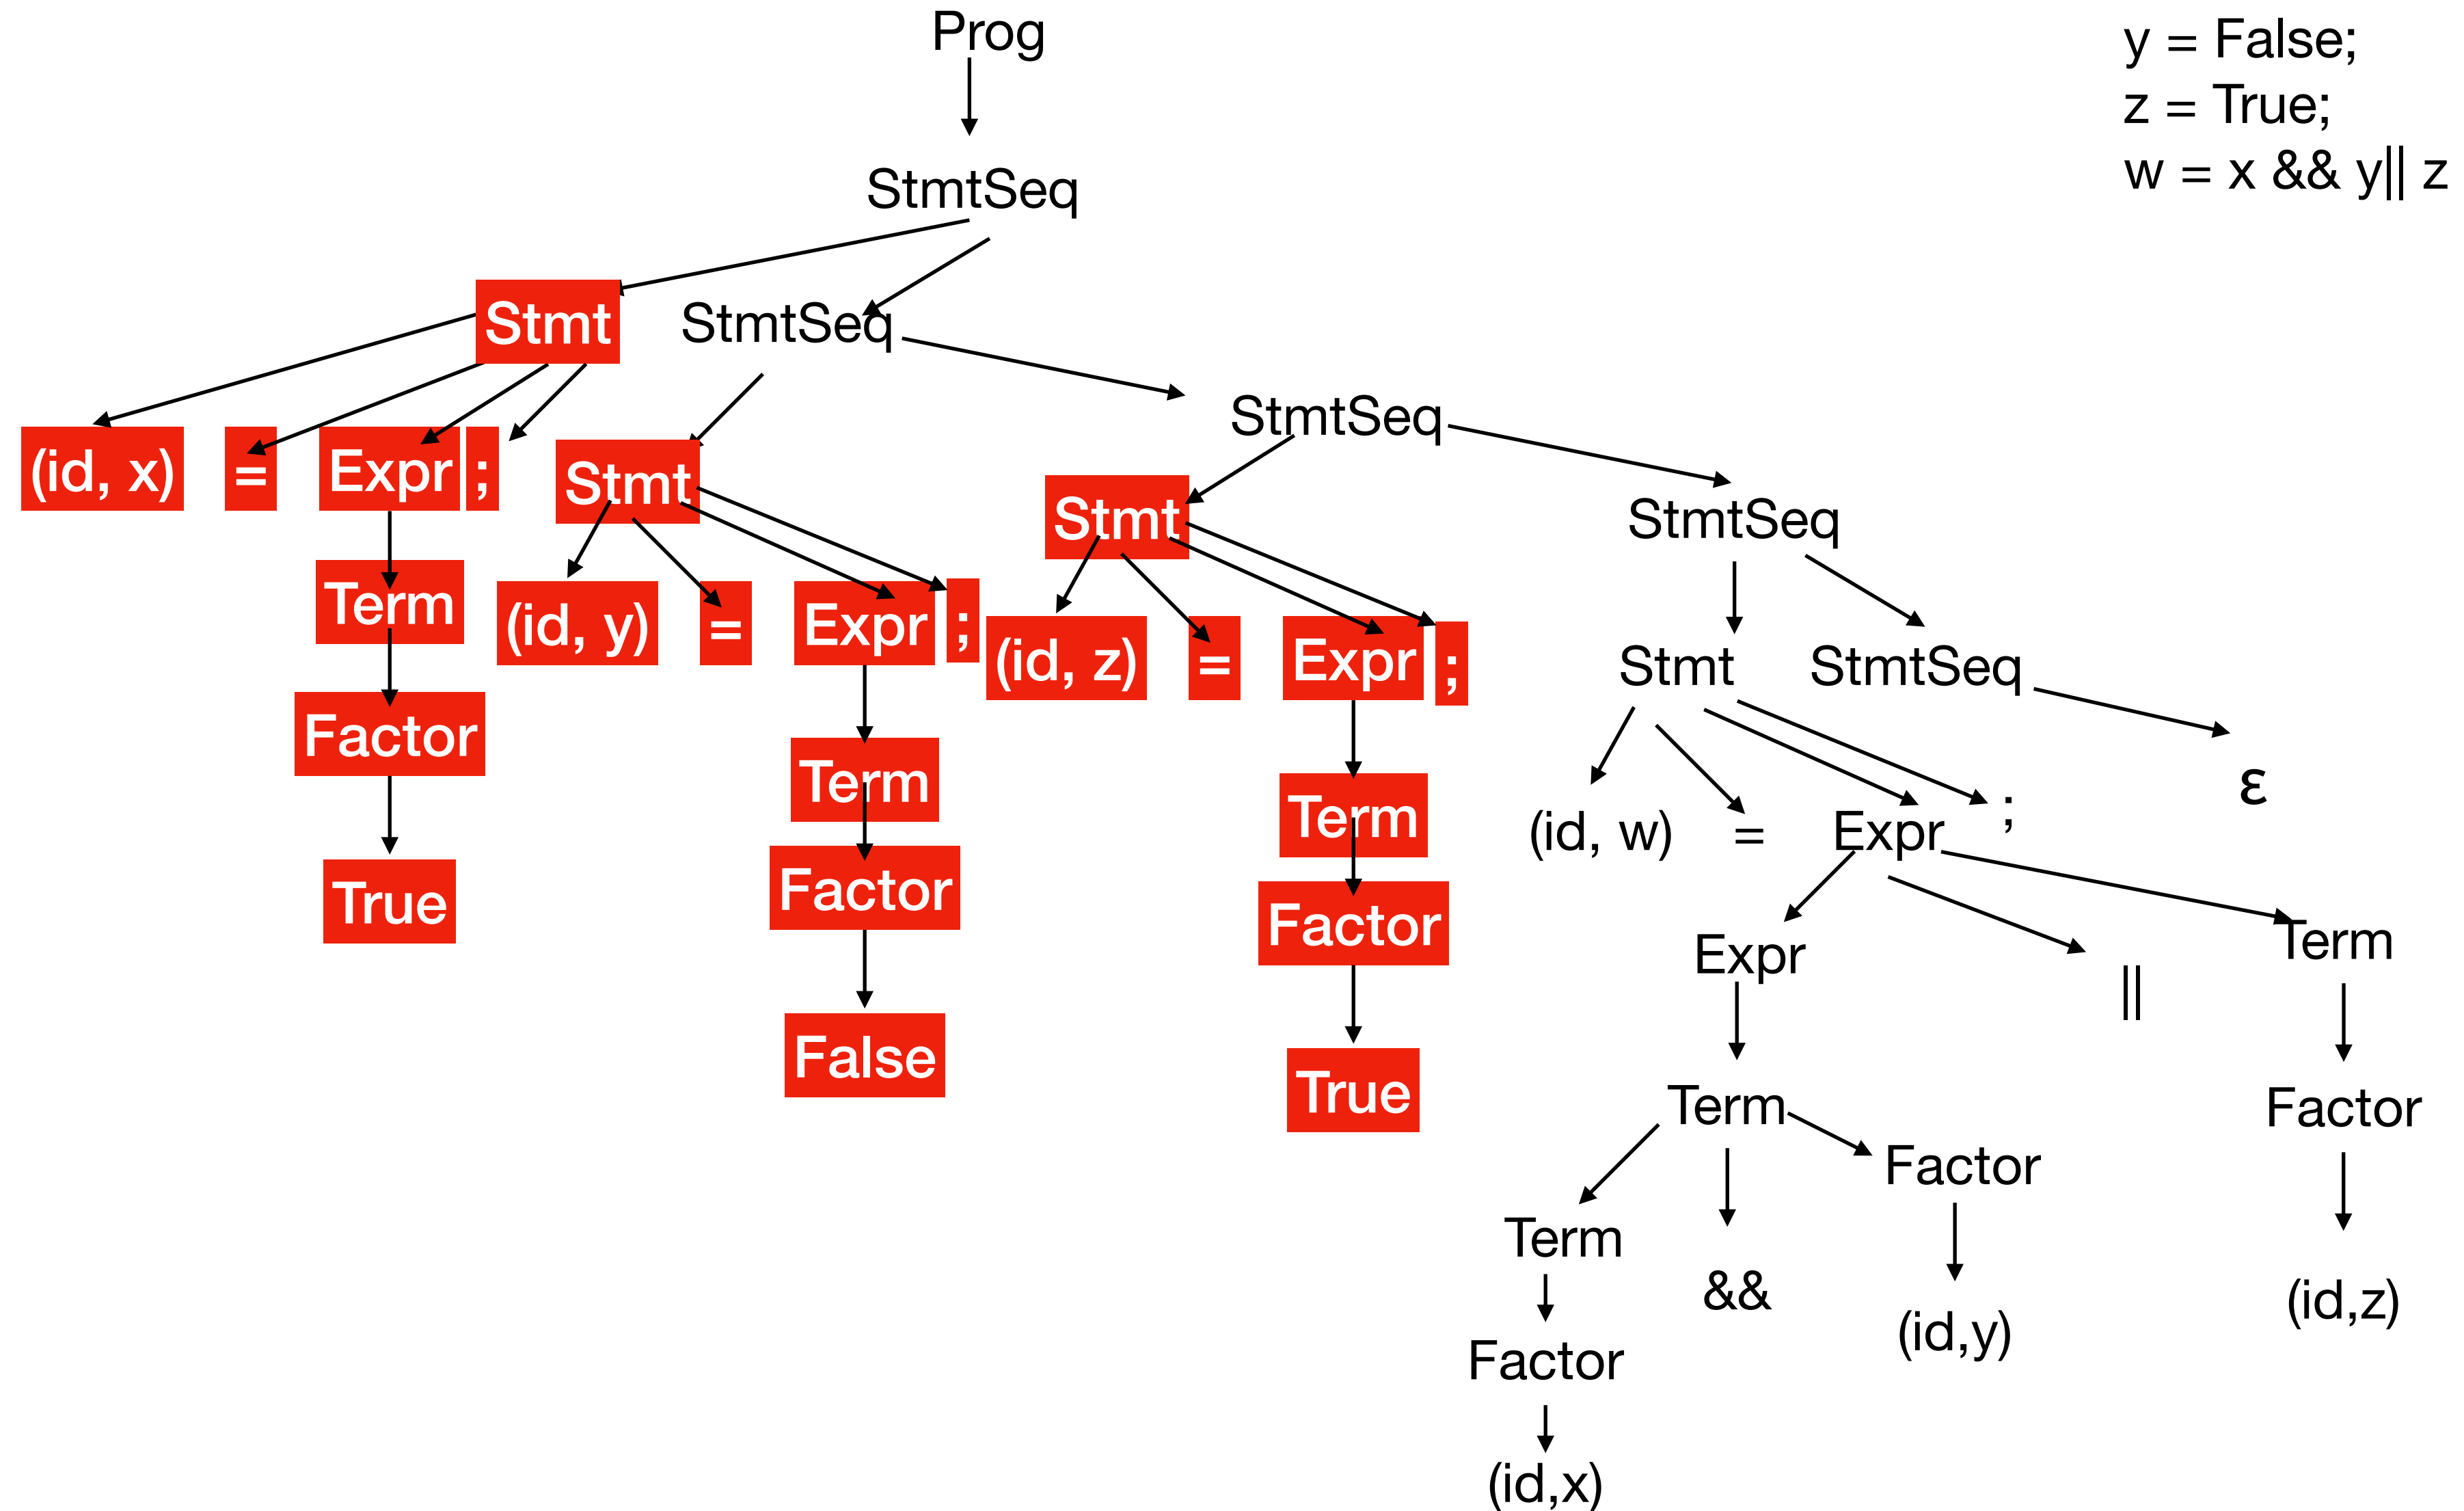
Prog

StmtSeq

y = False;
z = True;
w = x && y|| z

Stmt
StmtSeq

(id, x)
=
Expr
;
Term
Factor
True

Stmt
(id, y)
=
Expr
;
Term
Factor
False

StmtSeq

Stmt
(id, z)
=
Expr
;
Term
Factor
True

StmtSeq

Stmt
StmtSeq
ε

(id, w)
=
Expr
;

Expr
||
Term

Term
Factor
(id,z)

Term
&&
Factor
(id,y)

Factor
(id,x)